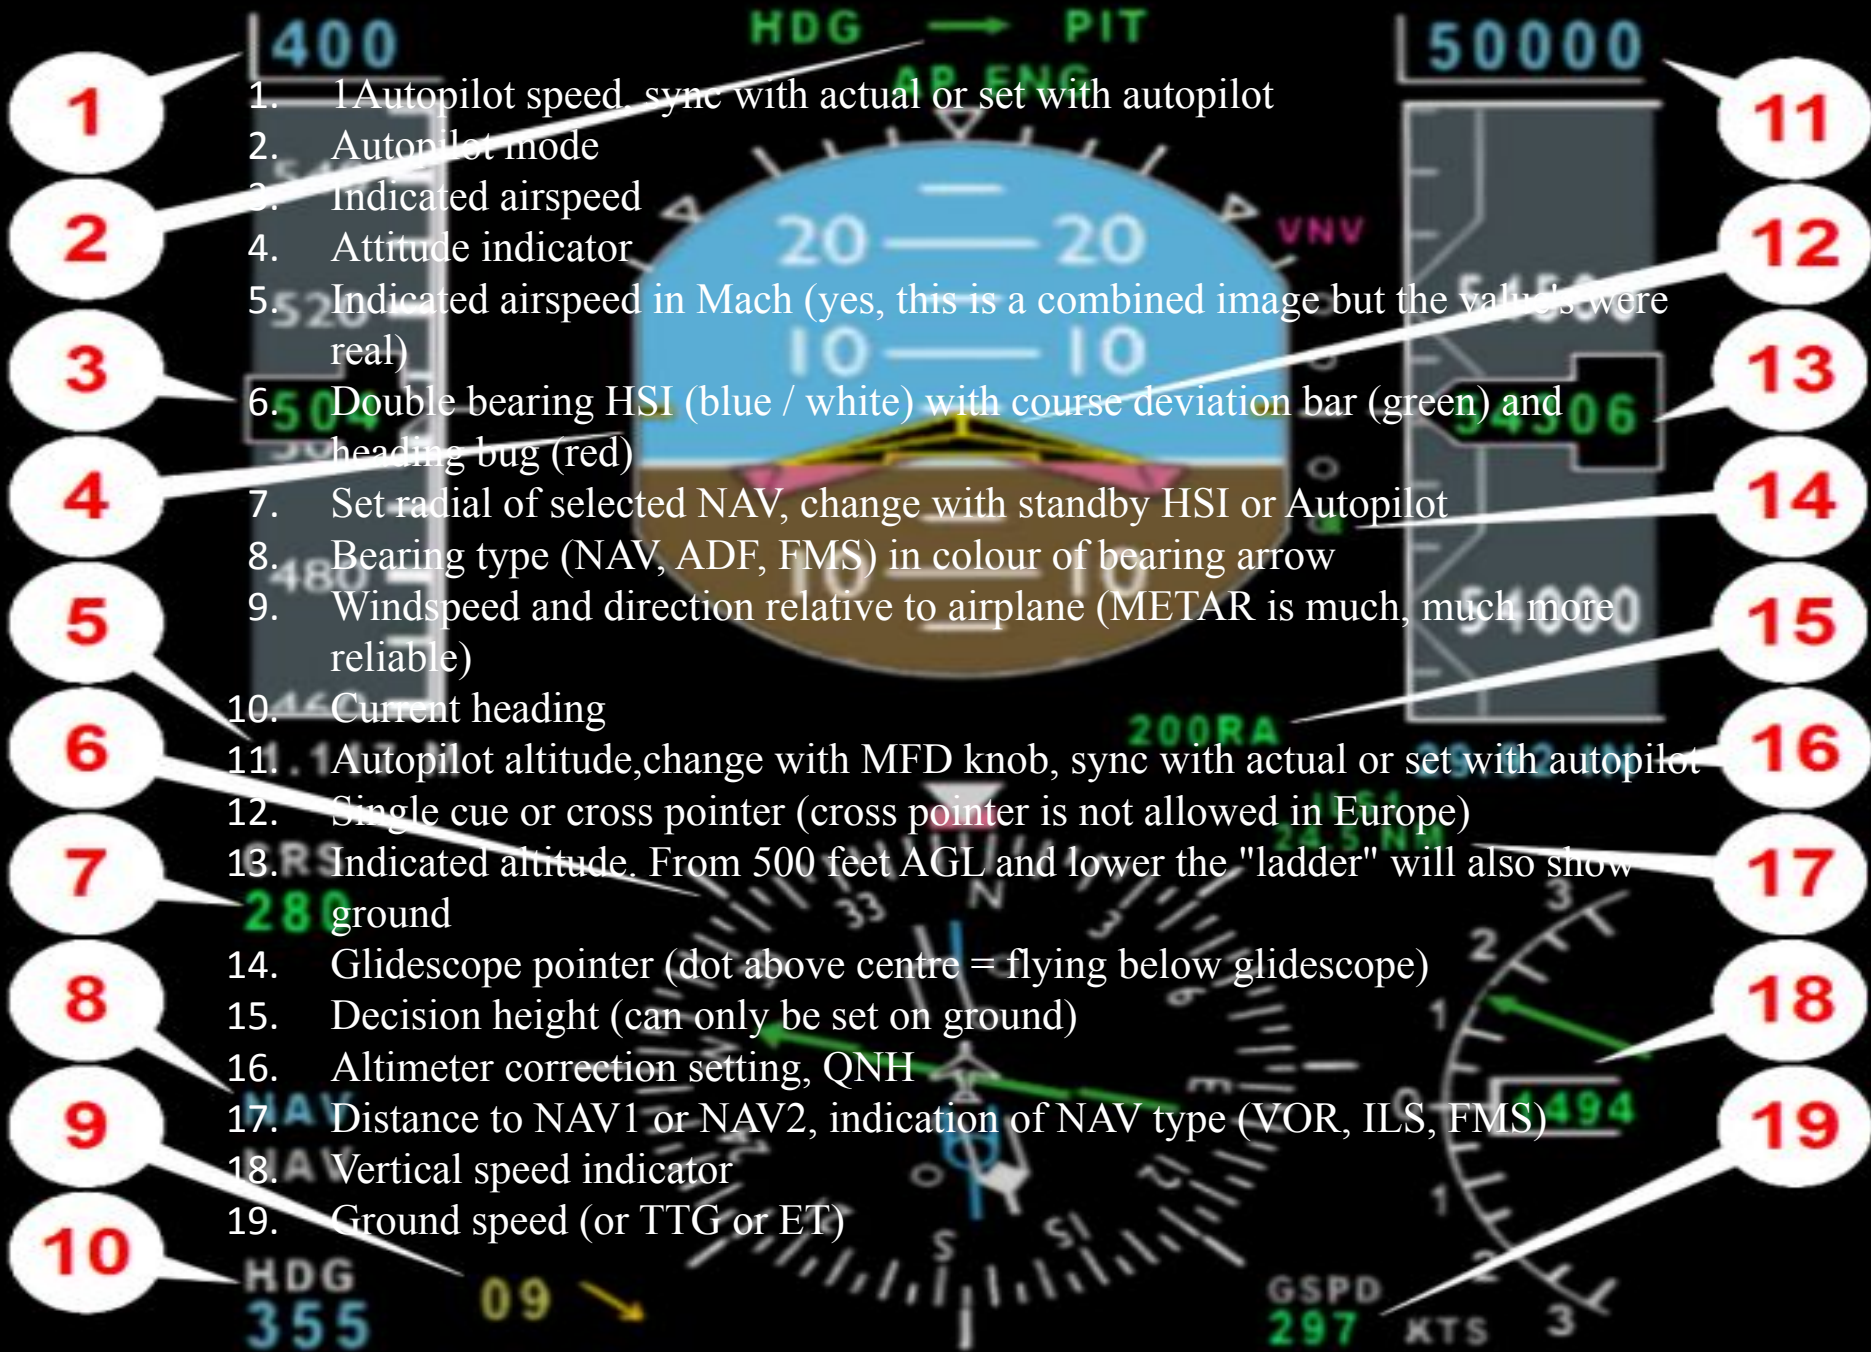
400
HDG → PIT
AP ENG
50000
VNV
20 20
10 10
200RA
GSPD 297 KTS
HDG 355
09

1. 1Autopilot speed, sync with actual or set with autopilot
2. Autopilot mode
3. Indicated airspeed
4. Attitude indicator
5. Indicated airspeed in Mach (yes, this is a combined image but the value's were real)
6. Double bearing HSI (blue / white) with course deviation bar (green) and heading bug (red)
7. Set radial of selected NAV, change with standby HSI or Autopilot
8. Bearing type (NAV, ADF, FMS) in colour of bearing arrow
9. Windspeed and direction relative to airplane (METAR is much, much more reliable)
10. Current heading
11. Autopilot altitude,change with MFD knob, sync with actual or set with autopilot
12. Single cue or cross pointer (cross pointer is not allowed in Europe)
13. Indicated altitude. From 500 feet AGL and lower the "ladder" will also show ground
14. Glidescope pointer (dot above centre = flying below glidescope)
15. Decision height (can only be set on ground)
16. Altimeter correction setting, QNH
17. Distance to NAV1 or NAV2, indication of NAV type (VOR, ILS, FMS)
18. Vertical speed indicator
19. Ground speed (or TTG or ET)

1 2 3 4 5 6 7 8 9 10 11 12 13 14 15 16 17 18 19